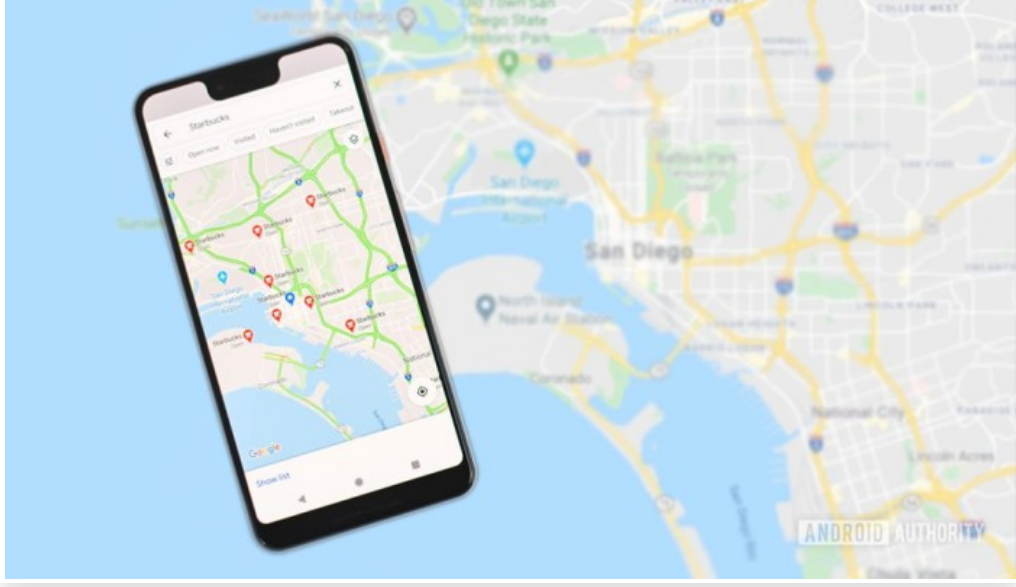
Seaworld San Diego

Old Town San Diego State Historic Park

COLLEGE WEST

Balboa Park

San Diego International Airport

San Diego

North Island Naval Air Station

Coronado

National City

Lincoln Acres

Starbucks

Open now

Visited

Haven't visited

Takeout

Starbucks

Starbucks

Starbucks

Starbucks

Starbucks

Starbucks

Starbucks

Starbucks

San Diego

Google

Show list

ANDROID AUTHORITY